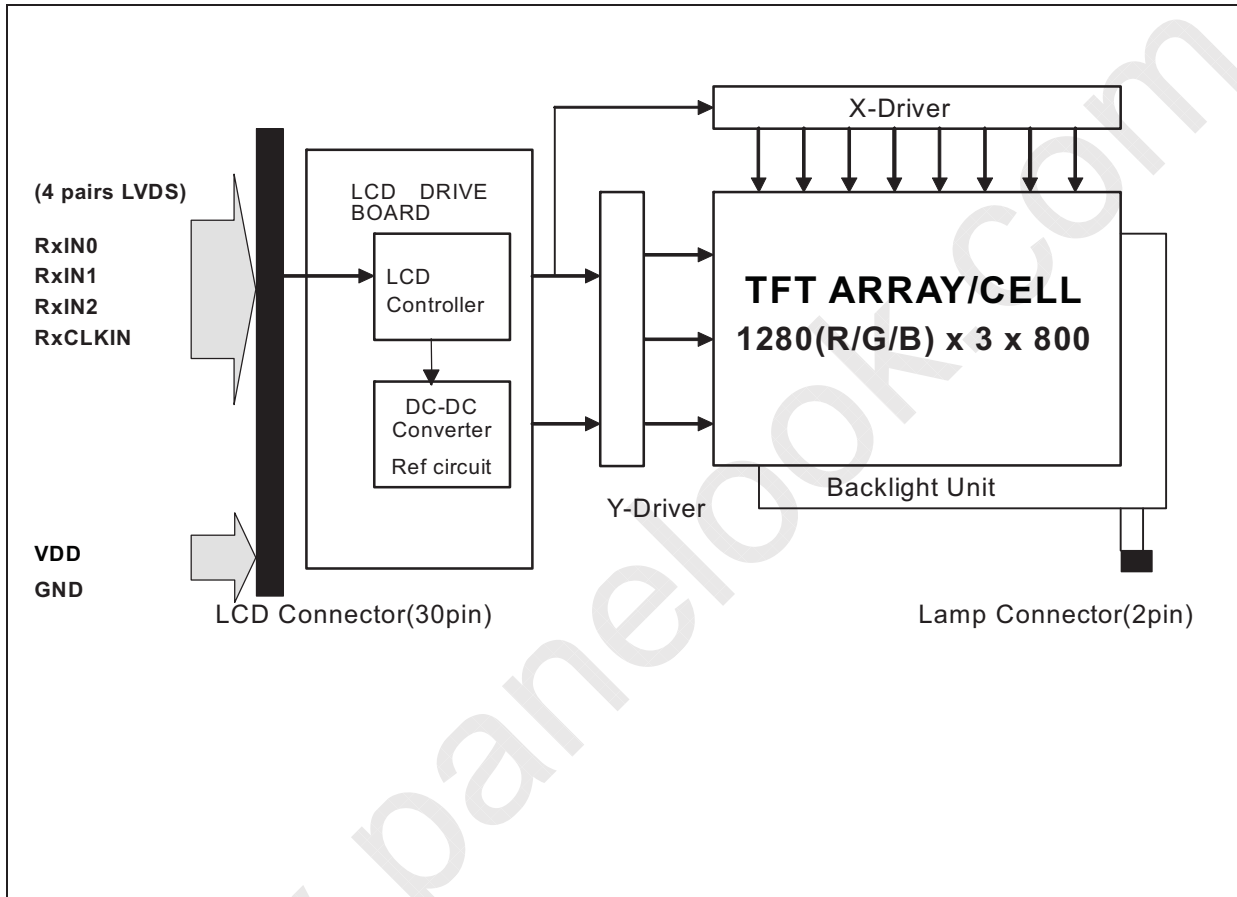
(4 pairs LVDS)

RxIN0
RxIN1
RxIN2
RxCLKIN

VDD
GND

LCD Connector(30pin)

LCD DRIVE BOARD

LCD Controller

DC-DC Converter
Ref circuit

X-Driver

Y-Driver

TFT ARRAY/CELL
1280(R/G/B) x 3 x 800

Backlight Unit

Lamp Connector(2pin)

panelook.com